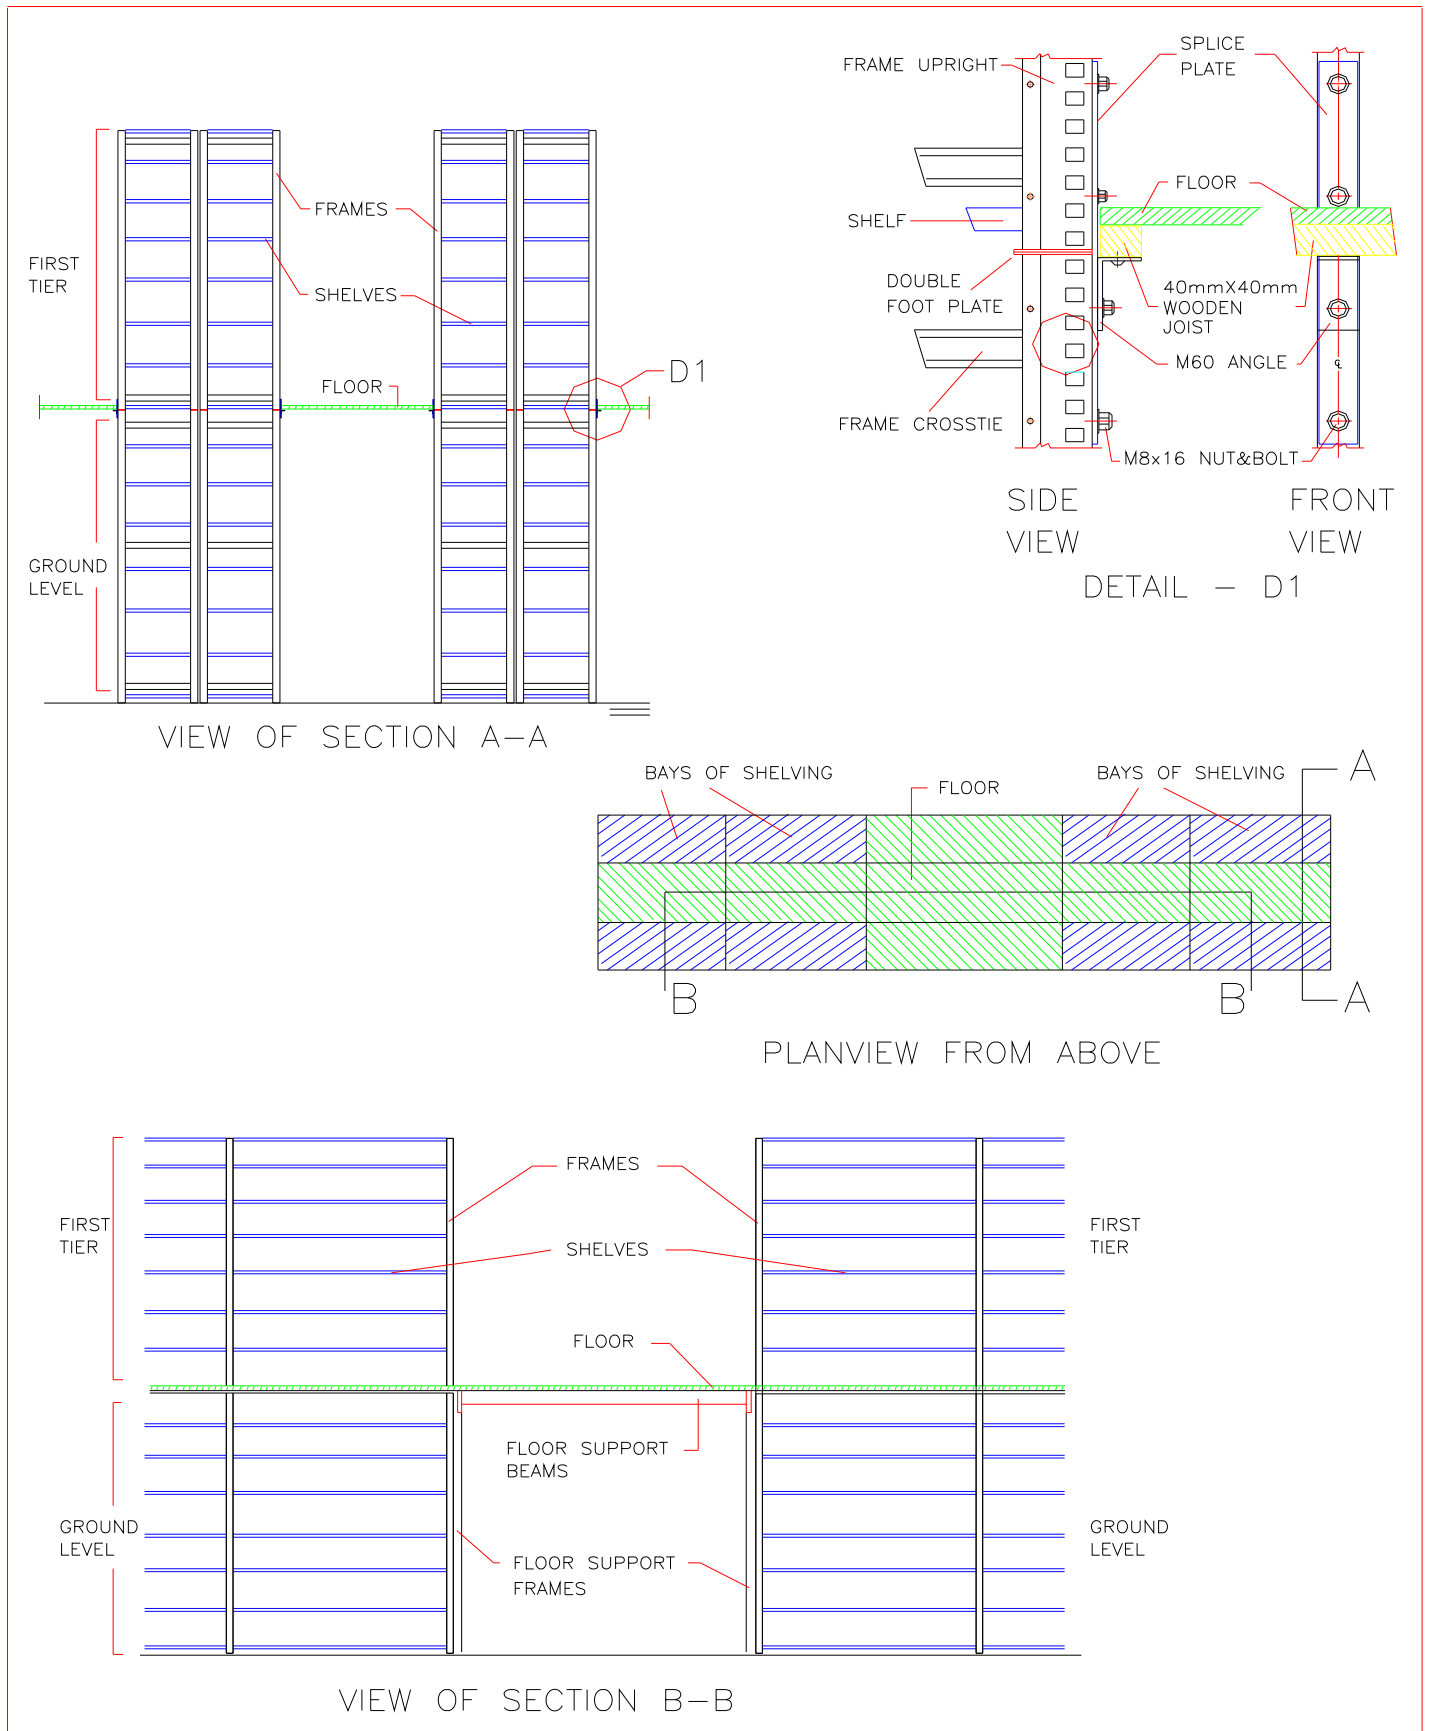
FIRST TIER

FRAMES

SHELVES

FLOOR

D1

GROUND LEVEL

VIEW OF SECTION A–A

FRAME UPRIGHT

SPLICE PLATE

SHELF

FLOOR

DOUBLE FOOT PLATE

40mmX40mm WOODEN JOIST

M60 ANGLE

FRAME CROSSTIE

M8x16 NUT&BOLT

SIDE VIEW

FRONT VIEW

DETAIL – D1

BAYS OF SHELVING

FLOOR

BAYS OF SHELVING

A

B

B

A

PLANVIEW FROM ABOVE

FIRST TIER

FRAMES

SHELVES

FIRST TIER

FLOOR

FLOOR SUPPORT BEAMS

GROUND LEVEL

FLOOR SUPPORT FRAMES

GROUND LEVEL

VIEW OF SECTION B–B